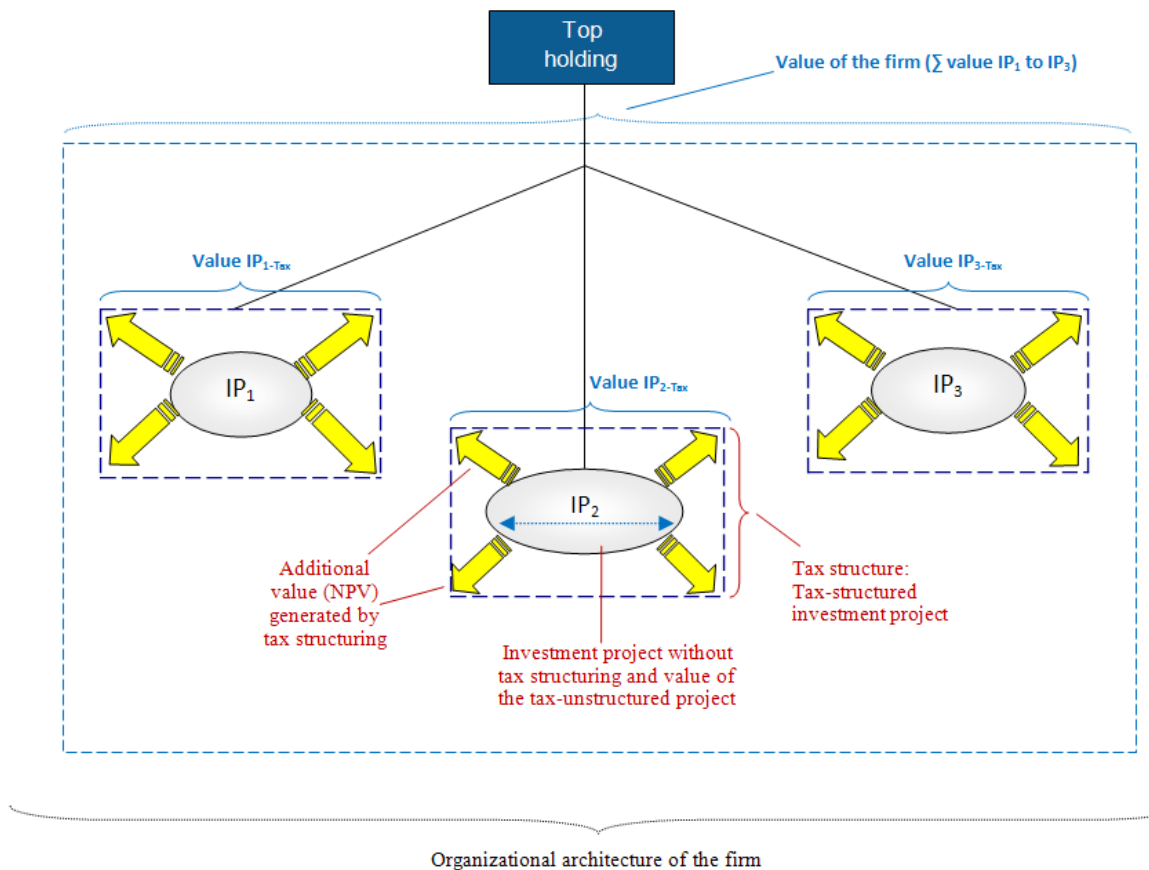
Top holding

Value of the firm (∑ value $IP_1$ to $IP_3$)

Value $IP_{1\text{-}Tax}$

Value $IP_{3\text{-}Tax}$

$IP_1$

Value $IP_{2\text{-}Tax}$

$IP_3$

$IP_2$

Additional value (NPV) generated by tax structuring

Tax structure: Tax-structured investment project

Investment project without tax structuring and value of the tax-unstructured project

Organizational architecture of the firm